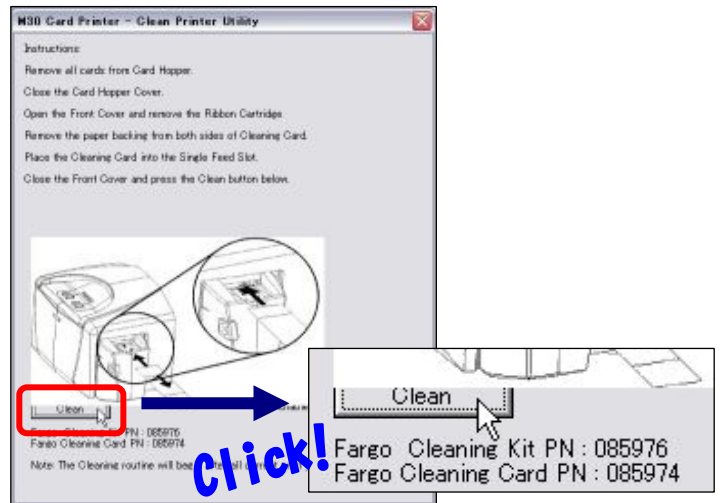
M30 Card Printer - Clean Printer Utility

Instructions:

Remove all cards from Card Hopper.

Close the Card Hopper Cover.

Open the Front Cover and remove the Ribbon Cartridge.

Remove the paper backing from both sides of Cleaning Card.

Place the Cleaning Card into the Single Feed Slot.

Close the Front Cover and press the Clean button below.

Clean

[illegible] PN : 085976
Fargo Cleaning Card PN : 085974

Note: The Cleaning routine will be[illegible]

Clean

Fargo Cleaning Kit PN : 085976
Fargo Cleaning Card PN : 085974

Click!